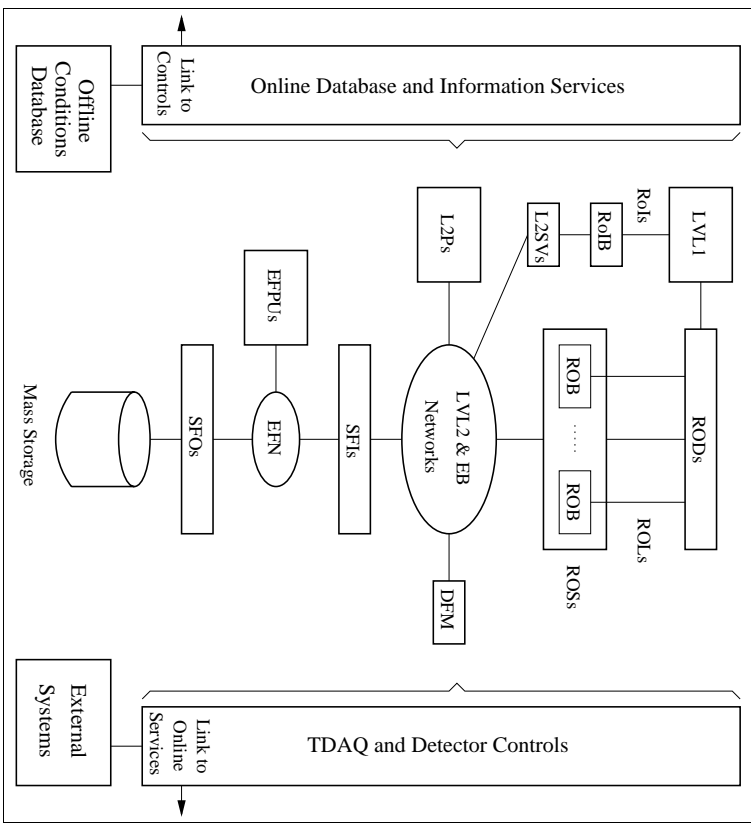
Offline Conditions Database

Link to Controls

Online Database and Information Services

L2Ps

L2SVs

RoIB

RoIs

LVL1

EFPUs

Mass Storage

SFOs

EFN

SFIs

LVL2 & EB Networks

ROB

.....

ROB

RODs

ROLs

ROSs

DFM

External Systems

Link to Online Services

TDAQ and Detector Controls